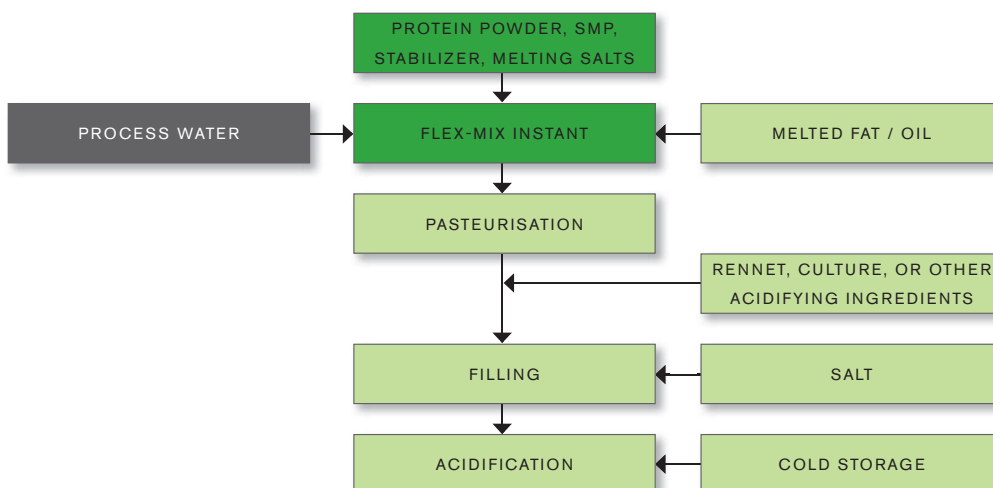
PROTEIN POWDER, SMP, STABILIZER, MELTING SALTS

PROCESS WATER

FLEX-MIX INSTANT

MELTED FAT / OIL

PASTEURISATION

RENNET, CULTURE, OR OTHER ACIDIFYING INGREDIENTS

FILLING

SALT

ACIDIFICATION

COLD STORAGE